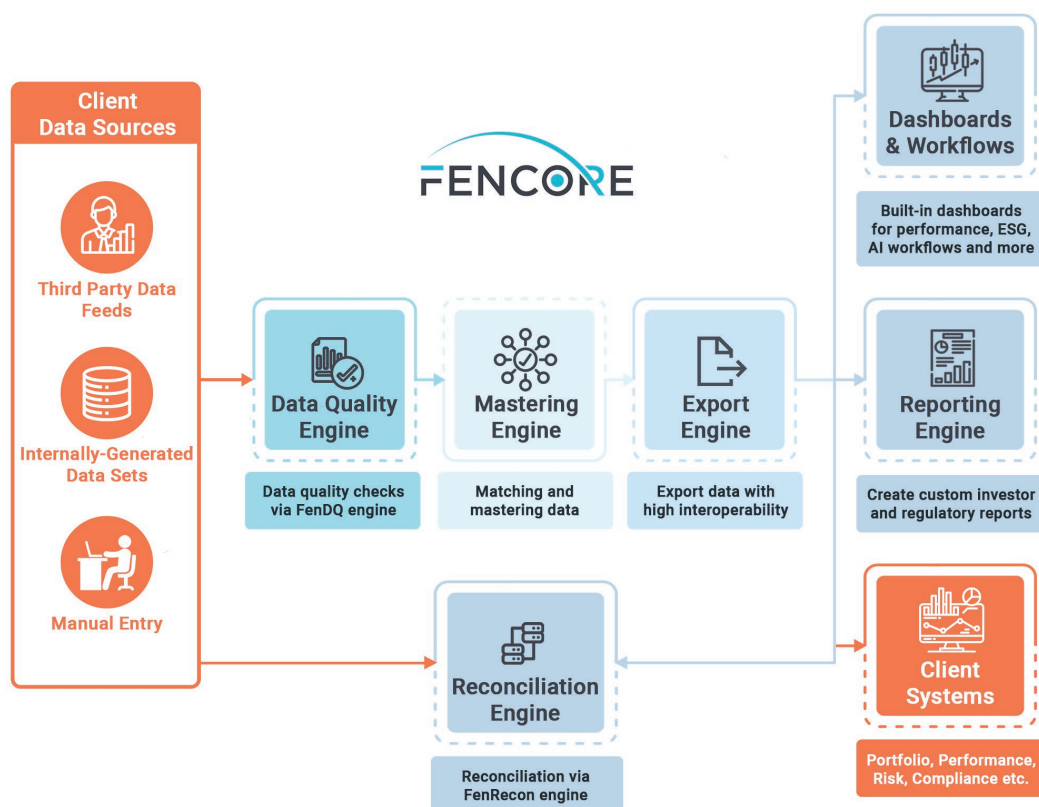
Client Data Sources

Third Party Data Feeds

Internally-Generated Data Sets

Manual Entry

FENCORE

Data Quality Engine

Data quality checks via FenDQ engine

Mastering Engine

Matching and mastering data

Export Engine

Export data with high interoperability

Dashboards & Workflows

Built-in dashboards for performance, ESG, AI workflows and more

Reporting Engine

Create custom investor and regulatory reports

Client Systems

Portfolio, Performance, Risk, Compliance etc.

Reconciliation Engine

Reconciliation via FenRecon engine